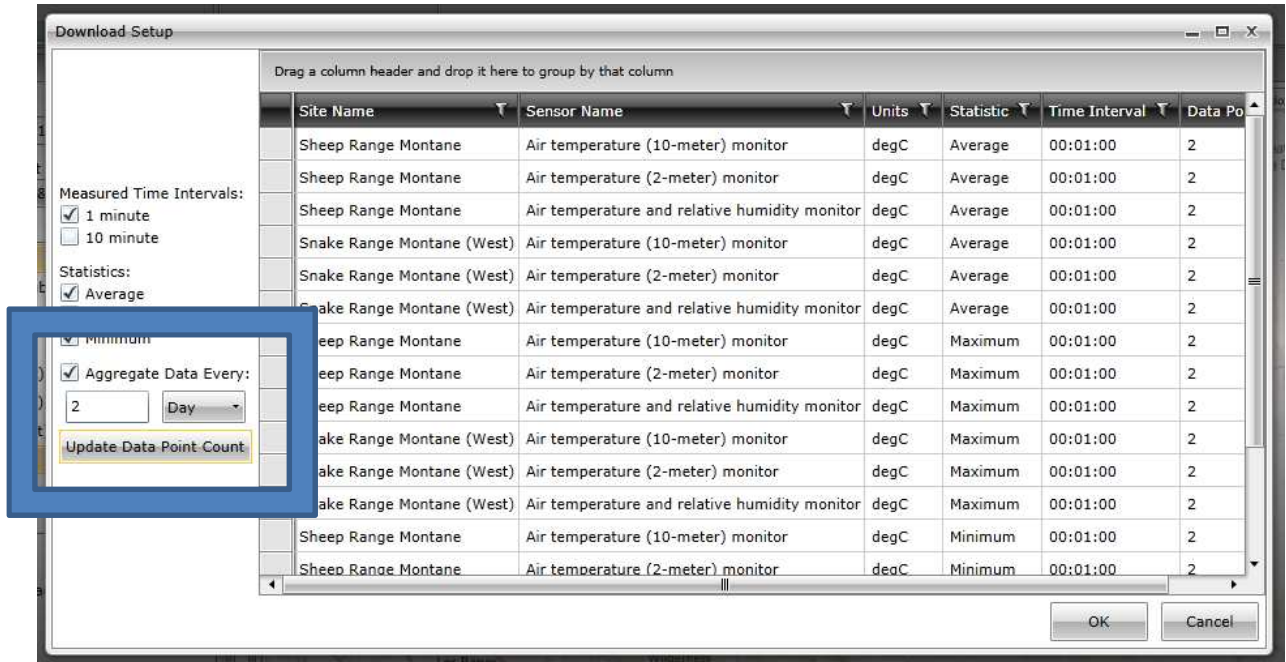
Download Setup

Drag a column header and drop it here to group by that column

Measured Time Intervals:
1 minute
10 minute

Statistics:
Average
Minimum
Aggregate Data Every:
2
Day
Update Data Point Count

| Site Name | Sensor Name | Units | Statistic | Time Interval | Data Po |
|---|---|---|---|---|---|
| Sheep Range Montane | Air temperature (10-meter) monitor | degC | Average | 00:01:00 | 2 |
| Sheep Range Montane | Air temperature (2-meter) monitor | degC | Average | 00:01:00 | 2 |
| Sheep Range Montane | Air temperature and relative humidity monitor | degC | Average | 00:01:00 | 2 |
| Snake Range Montane (West) | Air temperature (10-meter) monitor | degC | Average | 00:01:00 | 2 |
| Snake Range Montane (West) | Air temperature (2-meter) monitor | degC | Average | 00:01:00 | 2 |
| Snake Range Montane (West) | Air temperature and relative humidity monitor | degC | Average | 00:01:00 | 2 |
| eep Range Montane | Air temperature (10-meter) monitor | degC | Maximum | 00:01:00 | 2 |
| eep Range Montane | Air temperature (2-meter) monitor | degC | Maximum | 00:01:00 | 2 |
| eep Range Montane | Air temperature and relative humidity monitor | degC | Maximum | 00:01:00 | 2 |
| ake Range Montane (West) | Air temperature (10-meter) monitor | degC | Maximum | 00:01:00 | 2 |
| ake Range Montane (West) | Air temperature (2-meter) monitor | degC | Maximum | 00:01:00 | 2 |
| ake Range Montane (West) | Air temperature and relative humidity monitor | degC | Maximum | 00:01:00 | 2 |
| Sheep Range Montane | Air temperature (10-meter) monitor | degC | Minimum | 00:01:00 | 2 |
| Sheep Range Montane | Air temperature (2-meter) monitor | degC | Minimum | 00:01:00 | 2 |

OK
Cancel